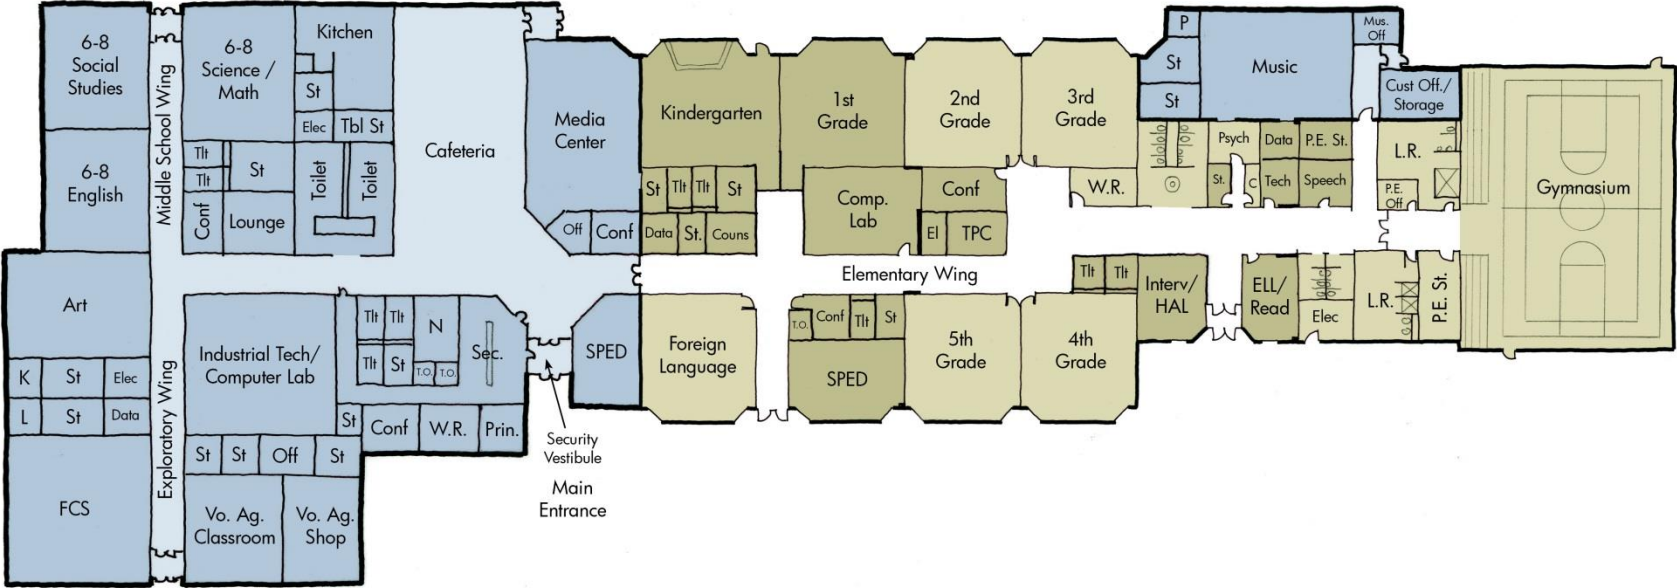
6-8 Social Studies

6-8 English

Middle School Wing

6-8 Science / Math

Kitchen

St

Elec

Tbl St

Tlt

Tlt

St

Toilet

Toilet

Conf

Lounge

Cafeteria

Media Center

Off

Conf

Kindergarten

St

Tlt

Tlt

St

Data

St.

Couns

1st Grade

Comp. Lab

2nd Grade

Conf

El

TPC

3rd Grade

W.R.

P

St

St

Music

Mus. Off

Psych

Data

P.E. St.

St.

C

Tech

Speech

Cust Off./ Storage

L.R.

P.E. Off

Gymnasium

Elementary Wing

Art

K

St

Elec

L

St

Data

FCS

Exploratory Wing

Industrial Tech/ Computer Lab

Tlt

Tlt

N

Tlt

St

T.O.

T.O.

Sec.

St

Conf

W.R.

Prin.

St

St

Off

St

Vo. Ag. Classroom

Vo. Ag. Shop

SPED

Security Vestibule

Main Entrance

Foreign Language

T.O.

Conf

Tlt

St

SPED

5th Grade

4th Grade

Tlt

Tlt

Interv/ HAL

ELL/ Read

Elec

L.R.

P.E. St.